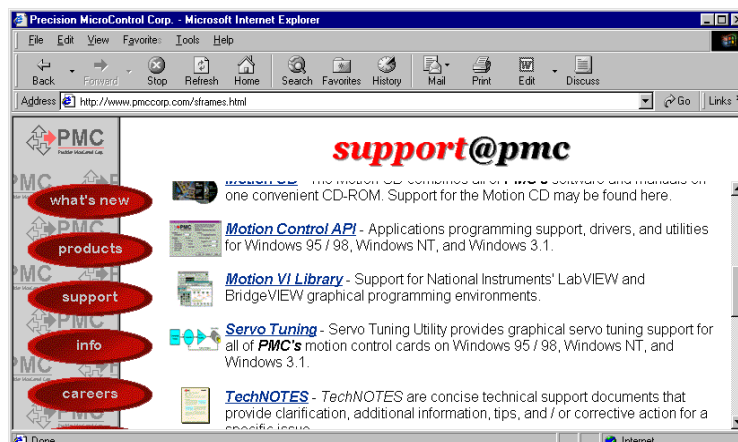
Precision MicroControl Corp. - Microsoft Internet Explorer

File Edit View Favorites Tools Help

Back Forward Stop Refresh Home Search Favorites History Mail Print Edit Discuss

Address http://www.pmccorp.com/sframes.html Go Links

PMC

what's new

products

support

info

careers

support@pmc

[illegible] - The Motion CD combines all of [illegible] software and manuals on one convenient CD-ROM. Support for the Motion CD may be found here.

Motion Control API - Applications programming support, drivers, and utilities for Windows 95 / 98, Windows NT, and Windows 3.1.

Motion VI Library - Support for National Instruments' LabVIEW and BridgeVIEW graphical programming environments.

Servo Tuning - Servo Tuning Utility provides graphical servo tuning support for all of PMC's motion control cards on Windows 95 / 98, Windows NT, and Windows 3.1.

TechNOTES - TechNOTES are concise technical support documents that provide clarification, additional information, tips, and / or corrective action for a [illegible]

Done

Internet